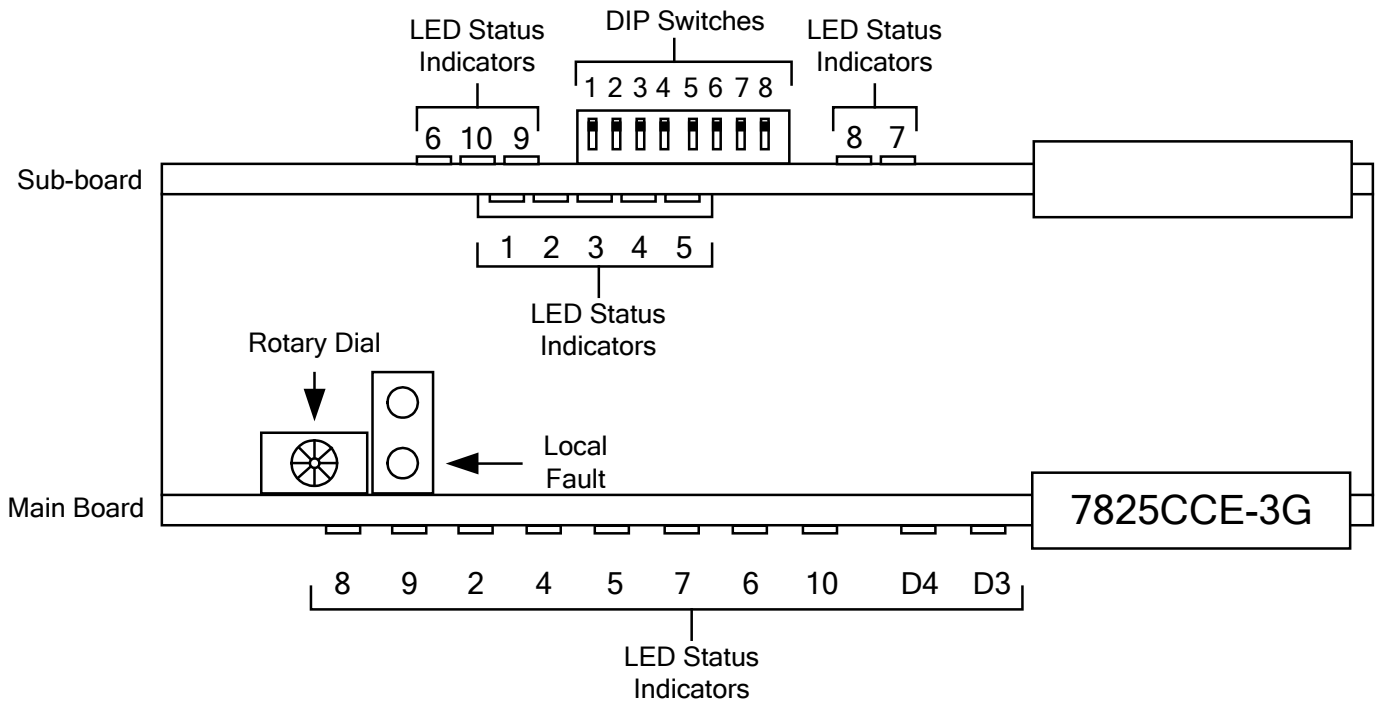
LED Status Indicators

DIP Switches

LED Status Indicators

1 2 3 4 5 6 7 8

6 10 9

8 7

Sub-board

1 2 3 4 5

LED Status Indicators

Rotary Dial

Local Fault

Main Board

7825CCE-3G

8 9 2 4 5 7 6 10 D4 D3

LED Status Indicators